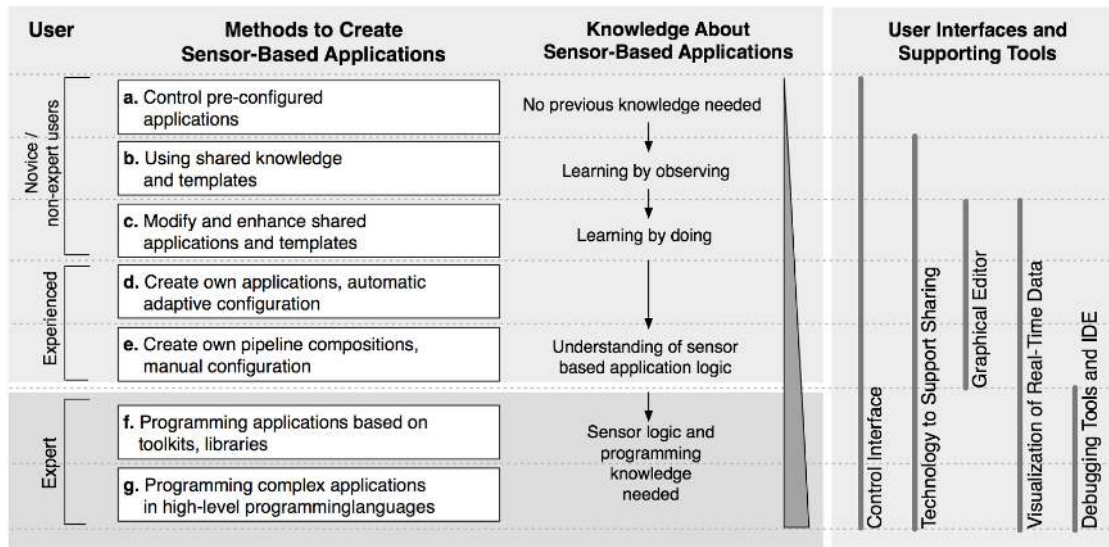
User

Methods to Create Sensor-Based Applications

Knowledge About Sensor-Based Applications

User Interfaces and Supporting Tools

Novice / non-expert users

a. Control pre-configured applications

b. Using shared knowledge and templates

c. Modify and enhance shared applications and templates

Experienced

d. Create own applications, automatic adaptive configuration

e. Create own pipeline compositions, manual configuration

Expert

f. Programming applications based on toolkits, libraries

g. Programming complex applications in high-level programminglanguages

No previous knowledge needed

Learning by observing

Learning by doing

Understanding of sensor based application logic

Sensor logic and programming knowledge needed

Control Interface

Technology to Support Sharing

Graphical Editor

Visualization of Real-Time Data

Debugging Tools and IDE